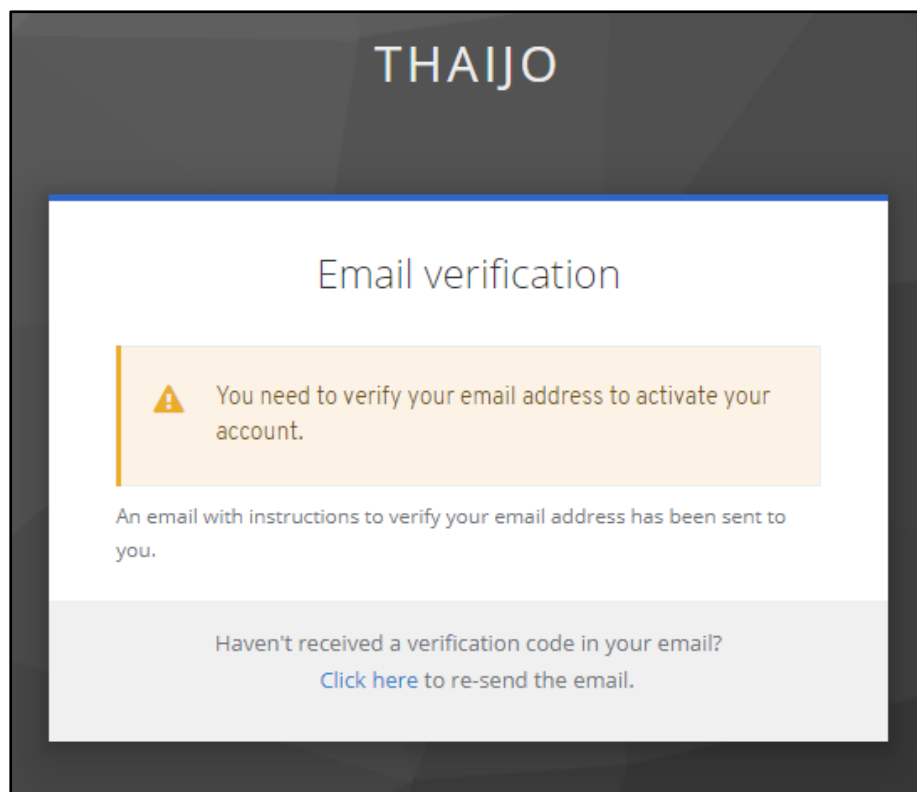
THAIJO

Email verification

You need to verify your email address to activate your account.

An email with instructions to verify your email address has been sent to you.

Haven't received a verification code in your email?
Click here to re-send the email.